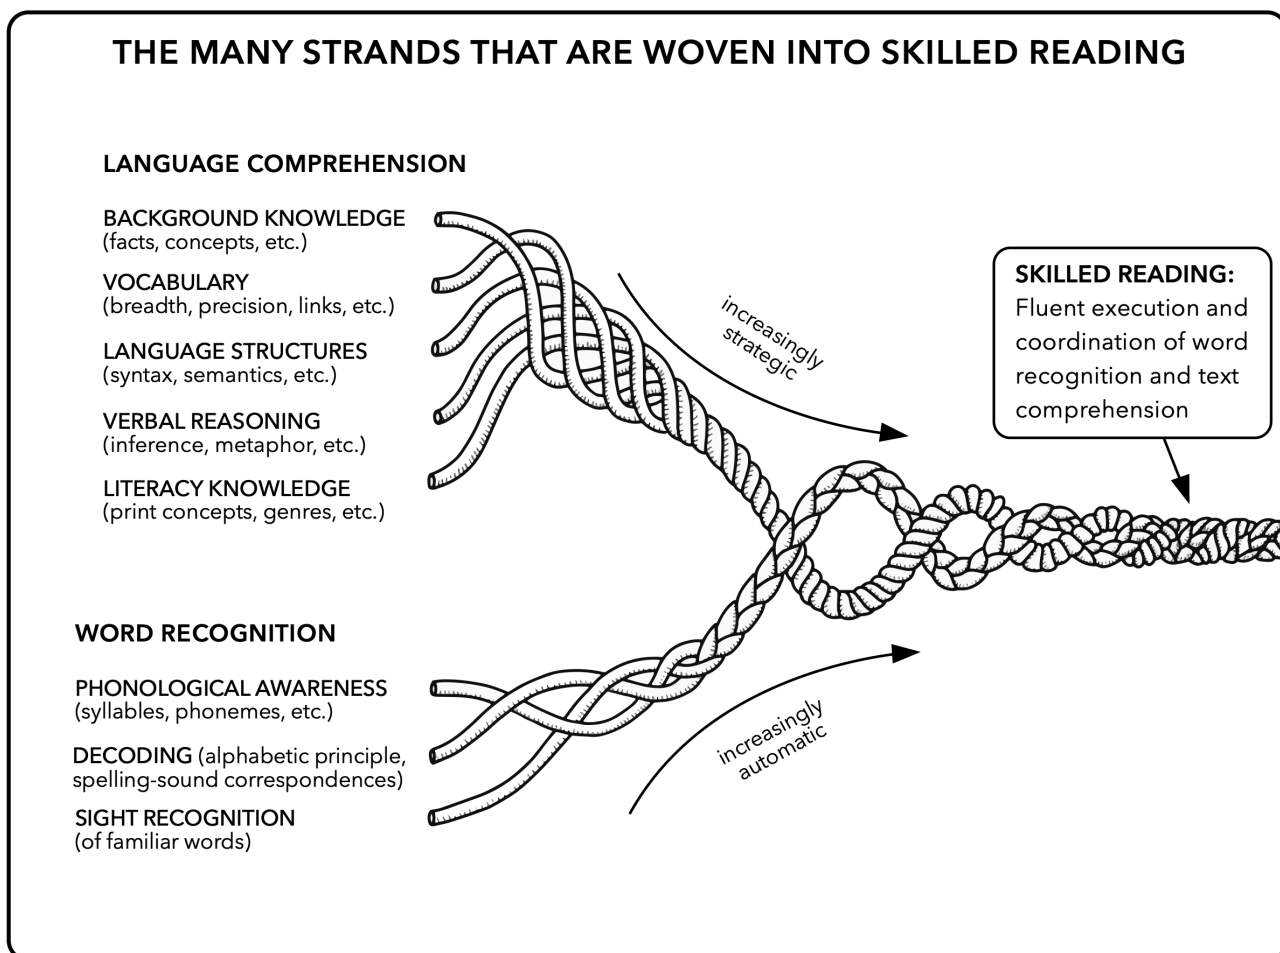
THE MANY STRANDS THAT ARE WOVEN INTO SKILLED READING

LANGUAGE COMPREHENSION

BACKGROUND KNOWLEDGE
(facts, concepts, etc.)

VOCABULARY
(breadth, precision, links, etc.)

LANGUAGE STRUCTURES
(syntax, semantics, etc.)

VERBAL REASONING
(inference, metaphor, etc.)

LITERACY KNOWLEDGE
(print concepts, genres, etc.)

increasingly strategic

SKILLED READING:
Fluent execution and coordination of word recognition and text comprehension

WORD RECOGNITION

PHONOLOGICAL AWARENESS
(syllables, phonemes, etc.)

DECODING (alphabetic principle, spelling-sound correspondences)

SIGHT RECOGNITION
(of familiar words)

increasingly automatic